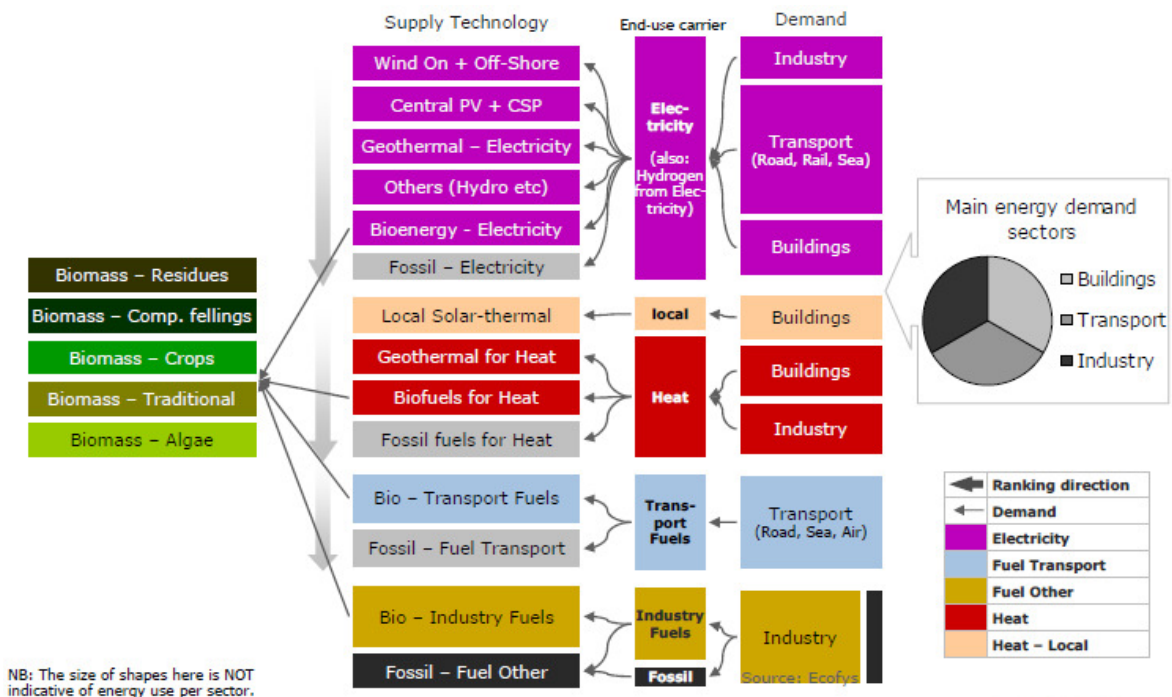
Supply Technology

End-use carrier

Demand

Wind On + Off-Shore

Central PV + CSP

Geothermal – Electricity

Others (Hydro etc)

Bioenergy – Electricity

Fossil – Electricity

Electricity

(also: Hydrogen from Electricity)

Industry

Transport (Road, Rail, Sea)

Buildings

Main energy demand sectors

Buildings

Transport

Industry

Biomass – Residues

Biomass – Comp. fellings

Biomass – Crops

Biomass – Traditional

Biomass – Algae

Local Solar-thermal

local

Buildings

Geothermal for Heat

Biofuels for Heat

Fossil fuels for Heat

Heat

Buildings

Industry

Bio – Transport Fuels

Fossil – Fuel Transport

Transport Fuels

Transport (Road, Sea, Air)

| | |
|---|---|
| | Ranking direction |
| | Demand |
| | Electricity |
| | Fuel Transport |
| | Fuel Other |
| | Heat |
| | Heat – Local |

Bio – Industry Fuels

Fossil – Fuel Other

Industry Fuels

Fossil

Industry

Source: Ecofys

NB: The size of shapes here is NOT indicative of energy use per sector.